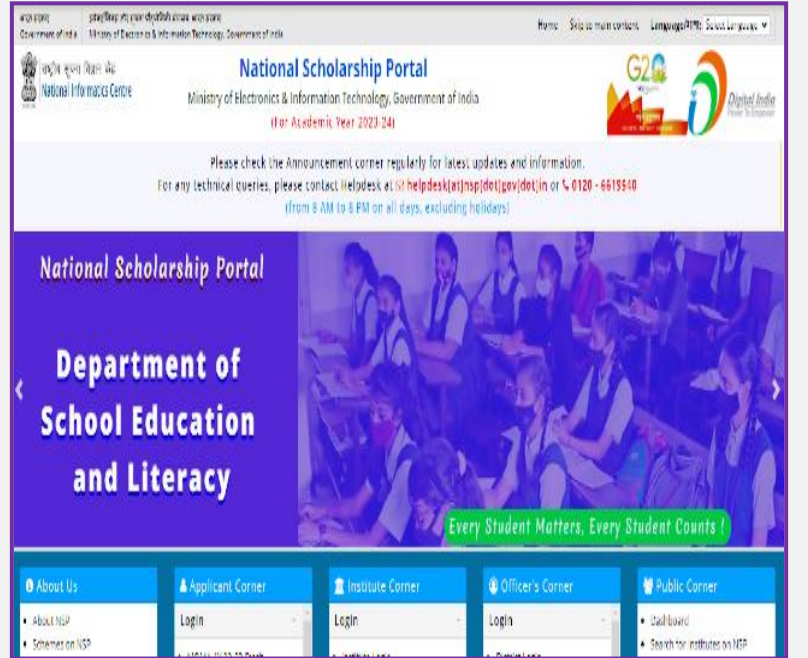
भारत सरकार
Government of India

इलेक्ट्रॉनिकी और सूचना प्रौद्योगिकी मंत्रालय भारत सरकार
Ministry of Electronics & Information Technology, Government of India

Home | Skip to main content | Language/भाषा: Select Language

राष्ट्रीय सूचना विज्ञान केंद्र
National Informatics Centre

National Scholarship Portal
Ministry of Electronics & Information Technology, Government of India
(For Academic Year 2023-24)

G20

Digital India
Power To Empower

Please check the Announcement corner regularly for latest updates and information.
For any technical queries, please contact Helpdesk at helpdesk[at]nsp[dot]gov[dot]in or 0120 - 6619540
(from 8 AM to 8 PM on all days, excluding holidays)

National Scholarship Portal

Department of School Education and Literacy

Every Student Matters, Every Student Counts !

About Us
• About NSP
• Schemes on NSP

Applicant Corner
Login
• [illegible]

Institute Corner
Login
• Institute Login

Officer's Corner
Login
• District Login

Public Corner
• Dashboard
• Search for institutes on NSP